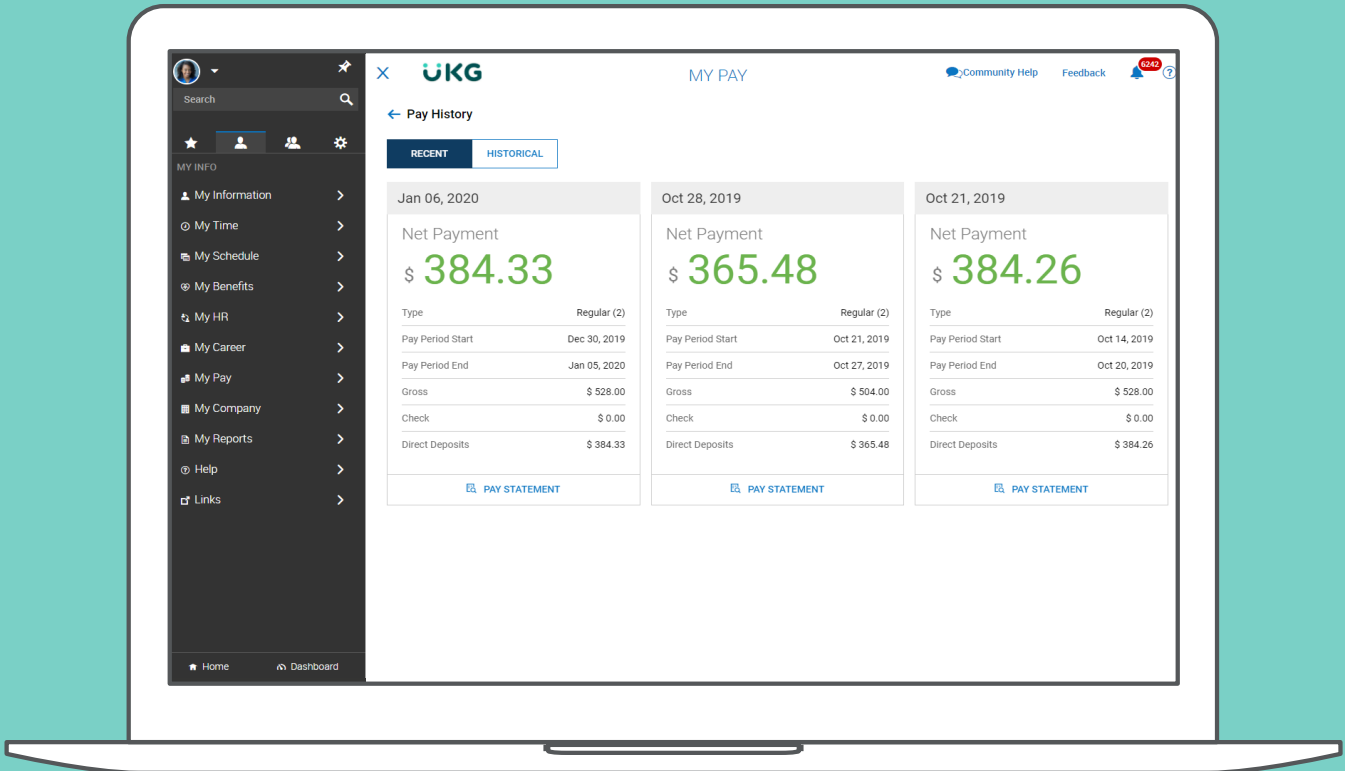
Search

MY INFO

My Information

My Time

My Schedule

My Benefits

My HR

My Career

My Pay

My Company

My Reports

Help

Links

Home Dashboard

UKG

MY PAY

Community Help Feedback 6242 ?

Pay History

RECENT HISTORICAL

Jan 06, 2020

Net Payment

$ 384.33

| Type | Regular (2) |
|---|---|
| Pay Period Start | Dec 30, 2019 |
| Pay Period End | Jan 05, 2020 |
| Gross | $ 528.00 |
| Check | $ 0.00 |
| Direct Deposits | $ 384.33 |

PAY STATEMENT

Oct 28, 2019

Net Payment

$ 365.48

| Type | Regular (2) |
|---|---|
| Pay Period Start | Oct 21, 2019 |
| Pay Period End | Oct 27, 2019 |
| Gross | $ 504.00 |
| Check | $ 0.00 |
| Direct Deposits | $ 365.48 |

PAY STATEMENT

Oct 21, 2019

Net Payment

$ 384.26

| Type | Regular (2) |
|---|---|
| Pay Period Start | Oct 14, 2019 |
| Pay Period End | Oct 20, 2019 |
| Gross | $ 528.00 |
| Check | $ 0.00 |
| Direct Deposits | $ 384.26 |

PAY STATEMENT